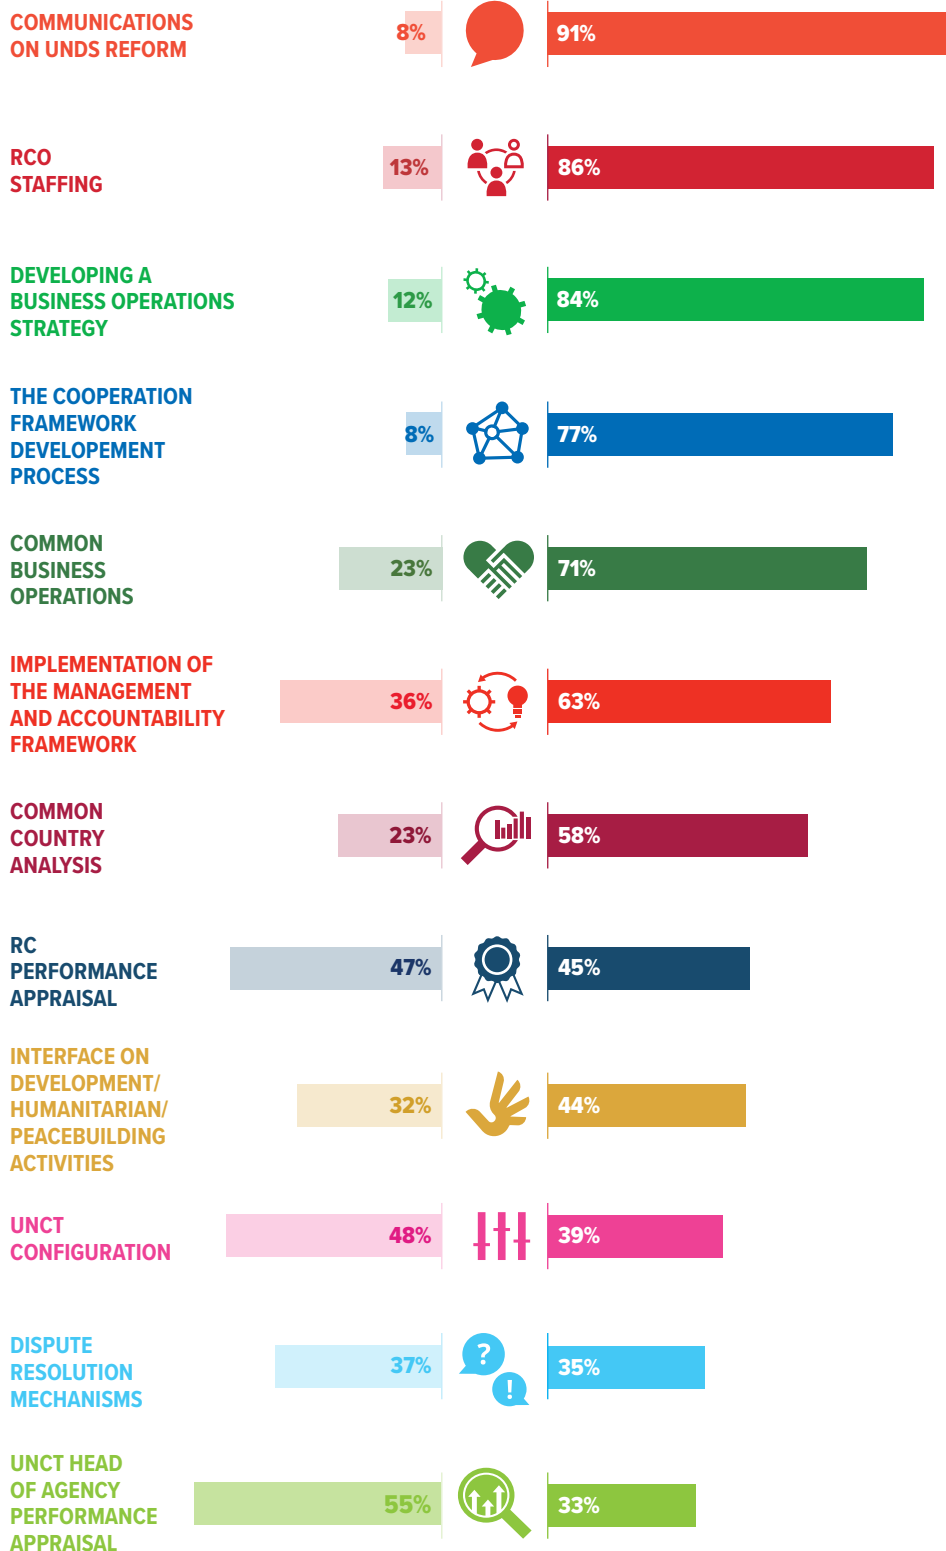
COMMUNICATIONS ON UNDS REFORM
8%
91%

RCO STAFFING
13%
86%

DEVELOPING A BUSINESS OPERATIONS STRATEGY
12%
84%

THE COOPERATION FRAMEWORK DEVELOPEMENT PROCESS
8%
77%

COMMON BUSINESS OPERATIONS
23%
71%

IMPLEMENTATION OF THE MANAGEMENT AND ACCOUNTABILITY FRAMEWORK
36%
63%

COMMON COUNTRY ANALYSIS
23%
58%

RC PERFORMANCE APPRAISAL
47%
45%

INTERFACE ON DEVELOPMENT/ HUMANITARIAN/ PEACEBUILDING ACTIVITIES
32%
44%

UNCT CONFIGURATION
48%
39%

DISPUTE RESOLUTION MECHANISMS
37%
35%

UNCT HEAD OF AGENCY PERFORMANCE APPRAISAL
55%
33%